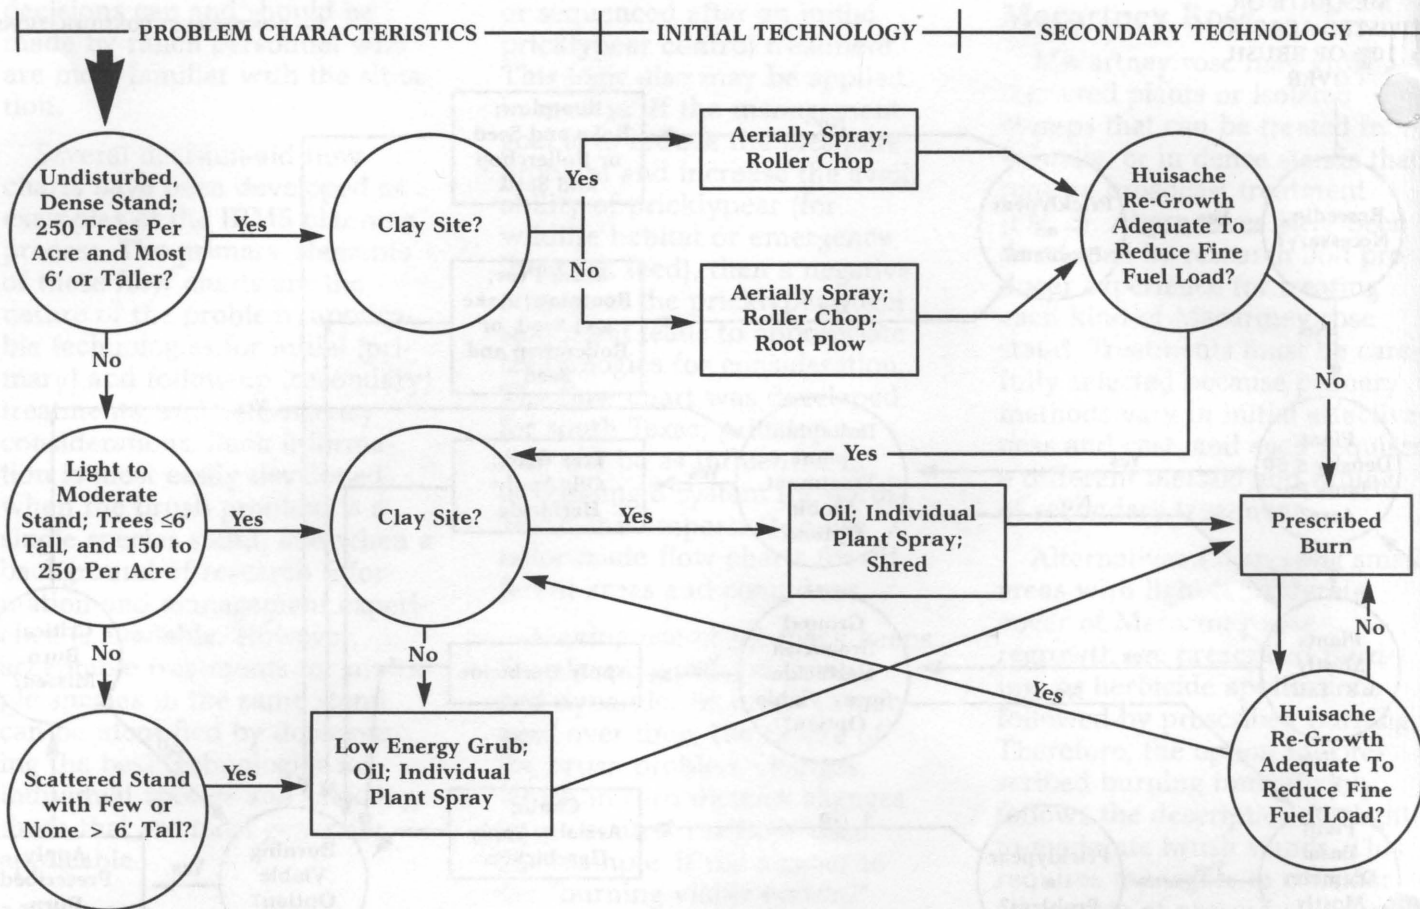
PROBLEM CHARACTERISTICS

INITIAL TECHNOLOGY

SECONDARY TECHNOLOGY

Undisturbed, Dense Stand; 250 Trees Per Acre and Most 6′ or Taller?

Yes

Clay Site?

Yes

Aerially Spray; Roller Chop

No

Aerially Spray; Roller Chop; Root Plow

Huisache Re-Growth Adequate To Reduce Fine Fuel Load?

No

Yes

No

Light to Moderate Stand; Trees ≤6′ Tall, and 150 to 250 Per Acre

Yes

Clay Site?

Yes

Oil; Individual Plant Spray; Shred

Prescribed Burn

No

No

No

Scattered Stand with Few or None > 6′ Tall?

Yes

Low Energy Grub; Oil; Individual Plant Spray

Yes

Huisache Re-Growth Adequate To Reduce Fine Fuel Load?